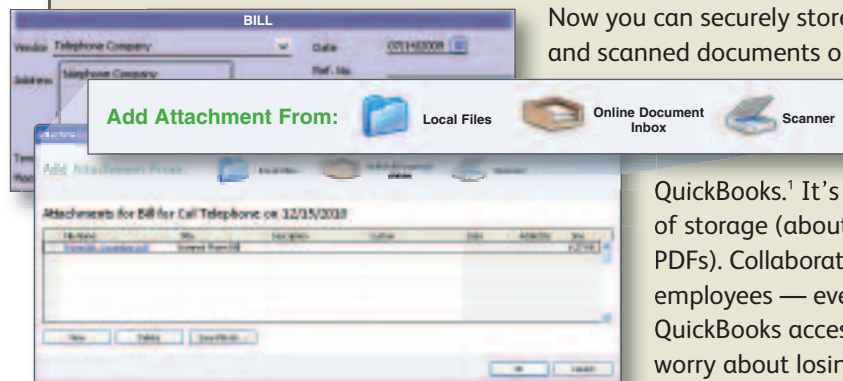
BILL

Vendor Telephone Company

Date 07/14/2009

Address Telephone Company

Ref. No.

Add Attachment From: Local Files Online Document Inbox Scanner

Add Attachment From:

Attachments for Bill for Call Telephone on 12/15/2010

Now you can securely store and scanned documents o

QuickBooks.¹ It's of storage (about PDFs). Collaborat employees — eve QuickBooks acces worry about losin